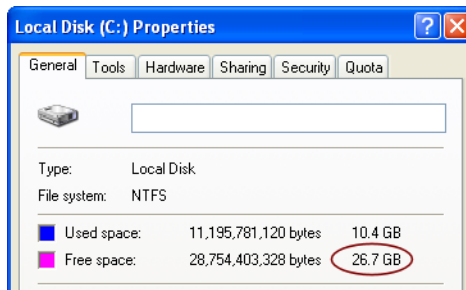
Local Disk (C:) Properties

?

X

General

Tools

Hardware

Sharing

Security

Quota

Type: Local Disk

File system: NTFS

| | | | |
|---|---|---|---|
| | Used space: | 11,195,781,120 bytes | 10.4 GB |
| | Free space: | 28,754,403,328 bytes | 26.7 GB |